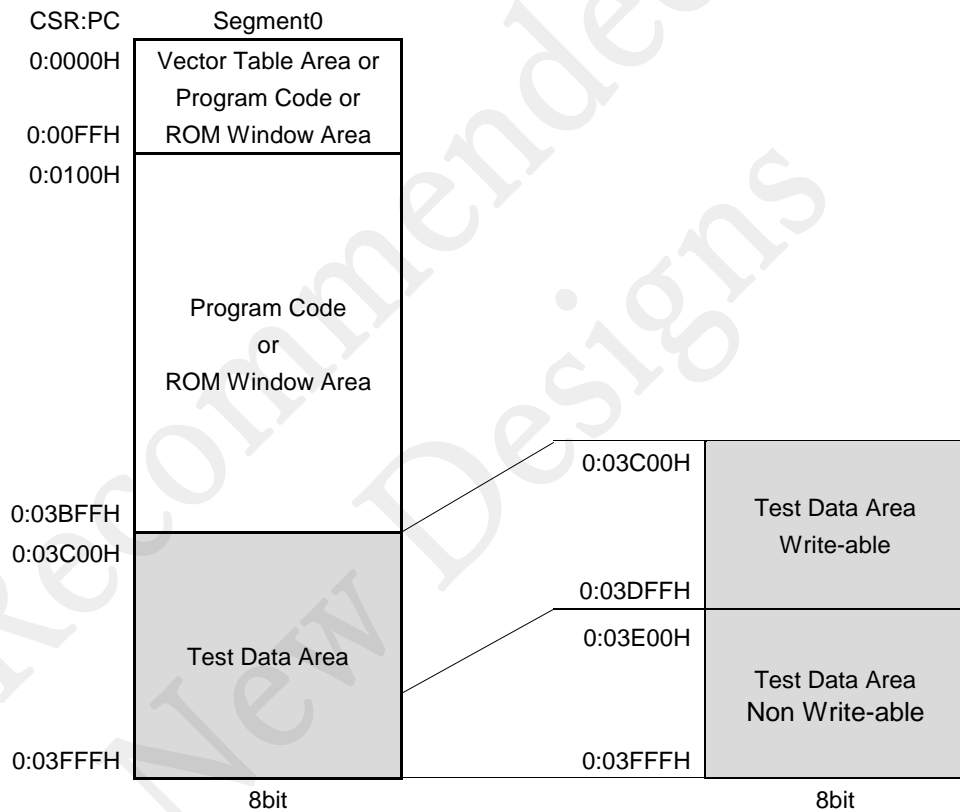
CSR:PC
Segment0

0:0000H
Vector Table Area or Program Code or ROM Window Area
0:00FFH

0:0100H
Program Code
or
ROM Window Area

0:03BFFH
0:03C00H
Test Data Area
0:03FFFH

8bit

0:03C00H
Test Data Area
Write-able
0:03DFFH

0:03E00H
Test Data Area
Non Write-able
0:03FFFH

8bit

Not Recommended for New Designs